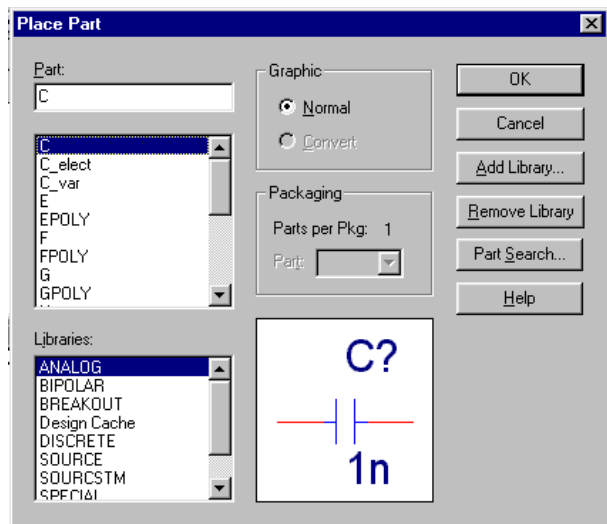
Place Part

Part:
C

C
C_elect
C_var
E
EPOLY
F
FPOLY
G
GPOLY

Libraries:
ANALOG
BIPOLAR
BREAKOUT
Design Cache
DISCRETE
SOURCE
SOURCSTM
SPECIAL

Graphic
Normal
Convert

Packaging
Parts per Pkg: 1
Part:

C?
1n

OK
Cancel
Add Library...
Remove Library
Part Search...
Help